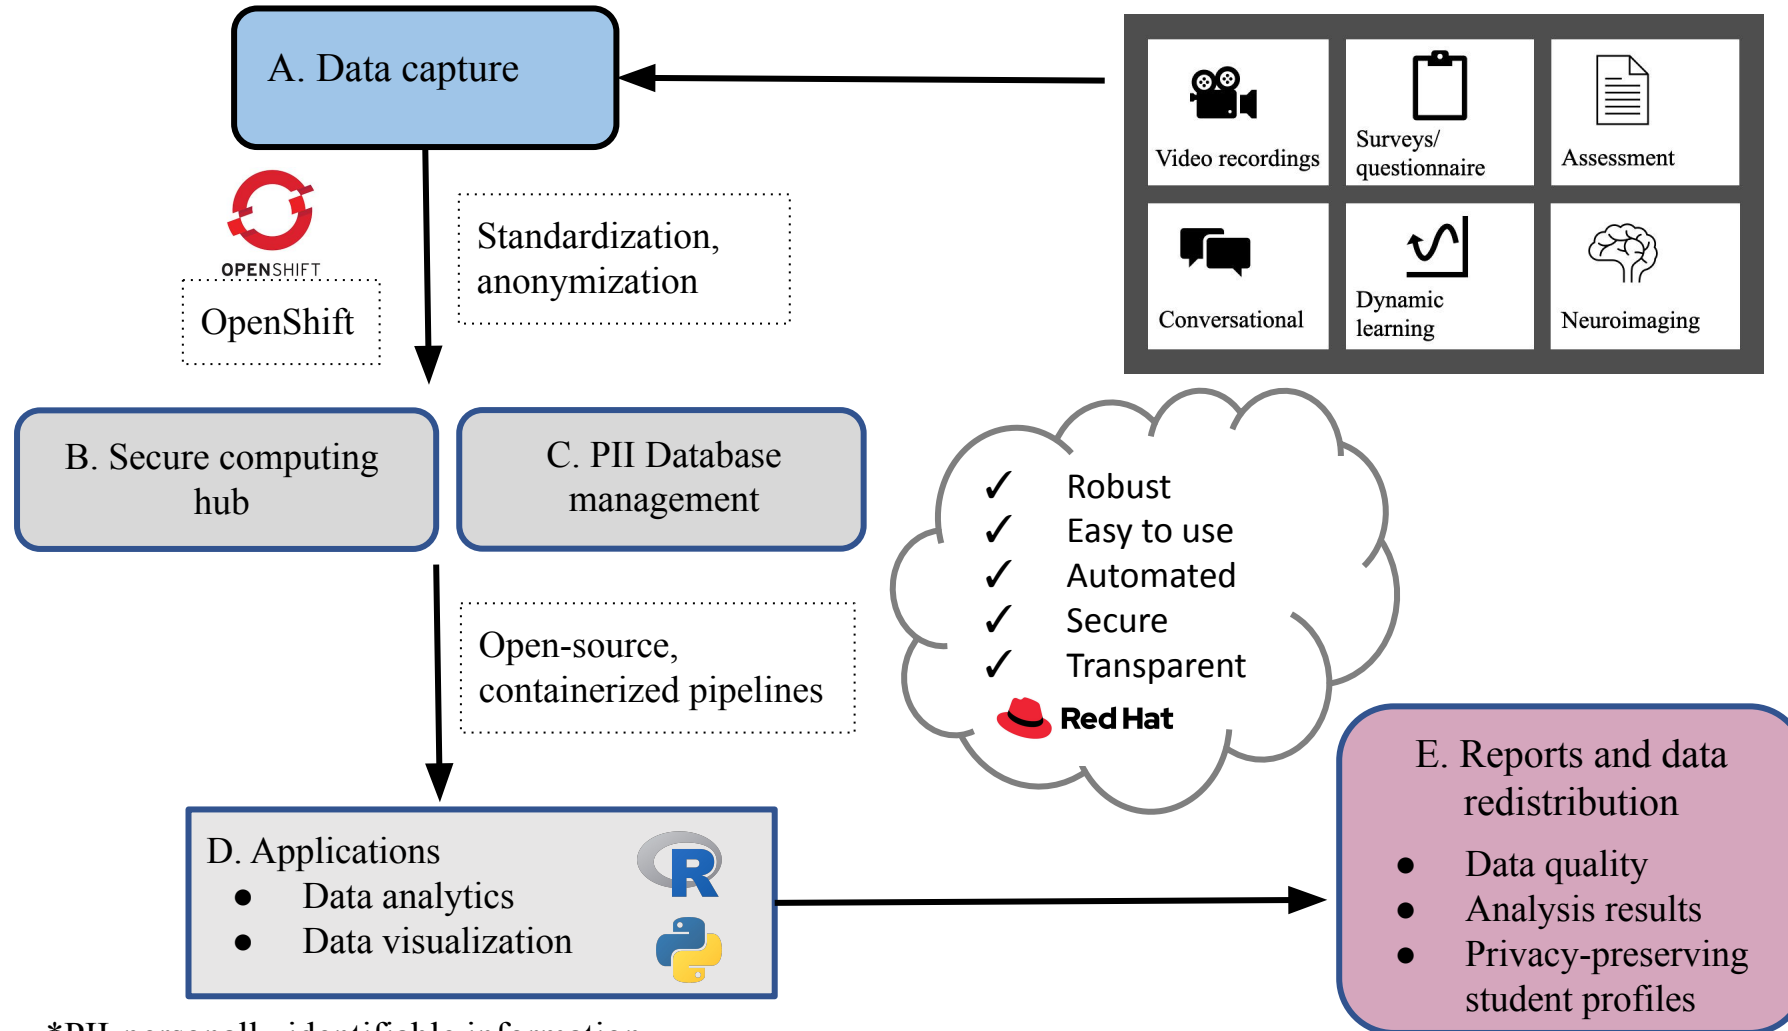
A. Data capture

Video recordings

Surveys/ questionnaire

Assessment

Conversational

Dynamic learning

Neuroimaging

OPENSHIFT

OpenShift

Standardization, anonymization

B. Secure computing hub

C. PII Database management

✓ Robust
✓ Easy to use
✓ Automated
✓ Secure
✓ Transparent

Red Hat

Open-source, containerized pipelines

D. Applications
● Data analytics
● Data visualization

R

E. Reports and data redistribution
● Data quality
● Analysis results
● Privacy-preserving student profiles

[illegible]